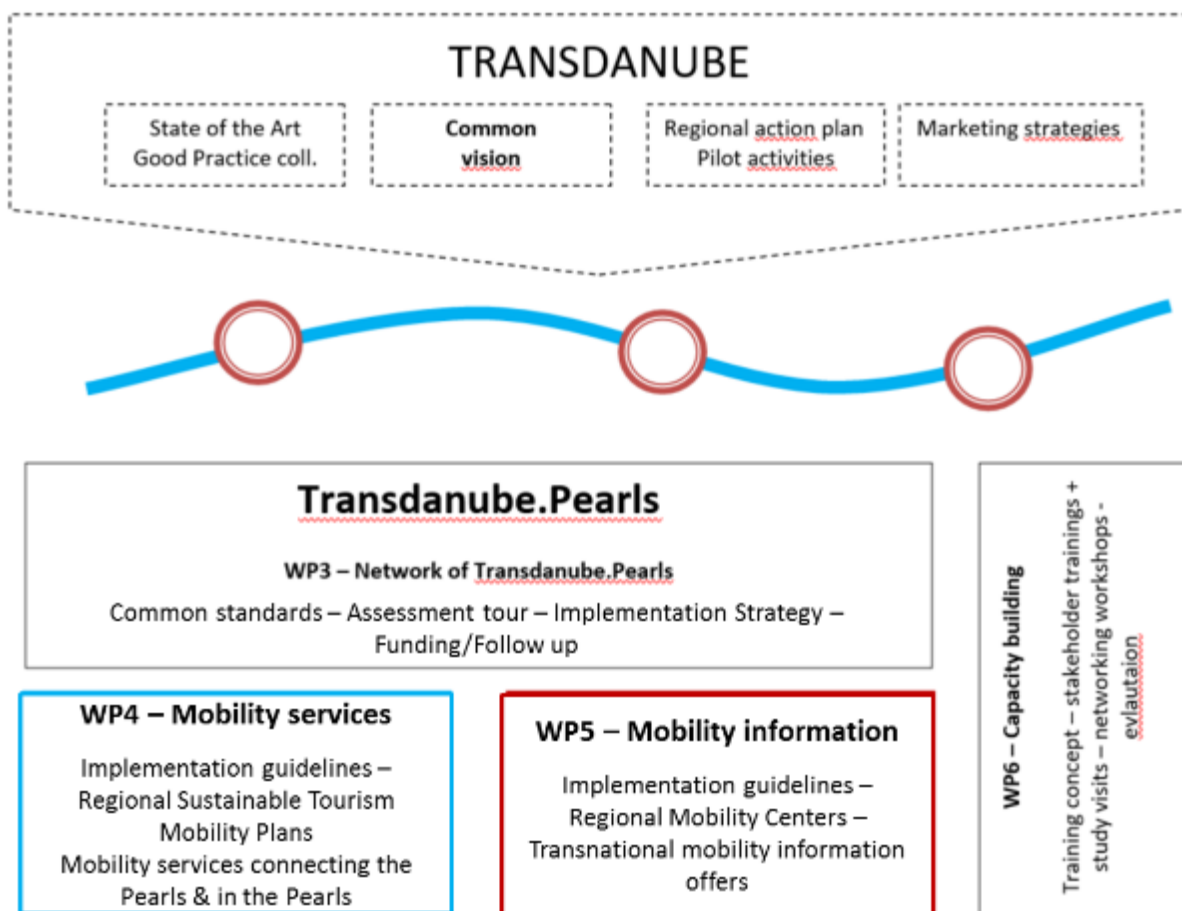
TRANSDANUBE

State of the Art
Good Practice coll.

Common vision

Regional action plan
Pilot activities

Marketing strategies

Transdanube.Pearls

WP3 – Network of Transdanube.Pearls

Common standards – Assessment tour – Implementation Strategy – Funding/Follow up

WP4 – Mobility services

Implementation guidelines – Regional Sustainable Tourism Mobility Plans
Mobility services connecting the Pearls & in the Pearls

WP5 – Mobility information

Implementation guidelines – Regional Mobility Centers – Transnational mobility information offers

WP6 – Capacity building

Training concept – stakeholder trainings + study visits – networking workshops - evlautaion